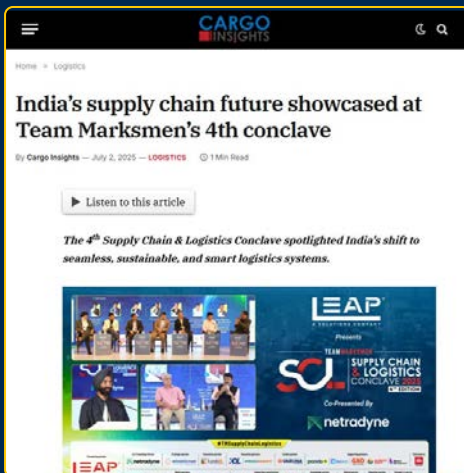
CARGO INSIGHTS

Home > Logistics

India's supply chain future showcased at Team Marksmen's 4th conclave

By Cargo Insights — July 2, 2025 — LOGISTICS  1 Min Read

Listen to this article

The $4^{th}$ Supply Chain & Logistics Conclave spotlighted India's shift to seamless, sustainable, and smart logistics systems.

LEAP
Presents
SUPPLY CHAIN & LOGISTICS CONCLAVE 2025
Co-Presented By
netradyne
#TMSupplyChainLogistics
LEAP netradyne